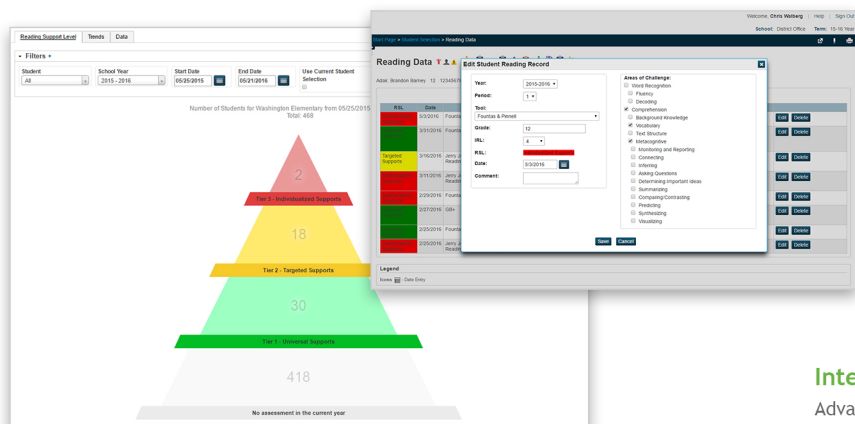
Reading Support Level | Trends | Data

Filters +

Student
All

School Year
2015 - 2016

Start Date
05/25/2015

End Date
05/21/2016

Use Current Student Selection

Number of Students for Washington Elementary from 05/25/2015
Total: 468

2
Tier 3 - Individualized Supports

18
Tier 2 - Targeted Supports

30
Tier 1 - Universal Supports

418
No assessment in the current year

Welcome, Chris Walberg | Help | Sign Out
School: District Office Term: 15-16 Year

Start Page > Student Selection > Reading Data

Reading Data

Adair, Brandon Barney 12 123456

| RSL | Date |
|---|---|
| | 3/3/2016 |
| | 3/31/2016 |
| Targeted Supports | 3/16/2016 |
| | 3/11/2016 |
| | 2/29/2016 |
| | 2/27/2016 |
| | 2/25/2016 |
| | 2/25/2016 |

Edit Delete

Legend
Icons: Date Entry

Edit Student Reading Record

Year: 2015-2016
Period: 1
Tool: Fountas & Pinnell
Grade: 12
IRL: 4
RSL:
Date: 3/3/2016
Comment:

Areas of Challenge:
Word Recognition
Fluency
Decoding
Comprehension
Background Knowledge
Vocabulary
Text Structure
Metacognitive
Monitoring and Reporting
Connecting
Inferring
Asking Questions
Determining Important Ideas
Summarizing
Comparing/Contrasting
Predicting
Synthesizing
Visualizing

Save Cancel

Inte
Adva